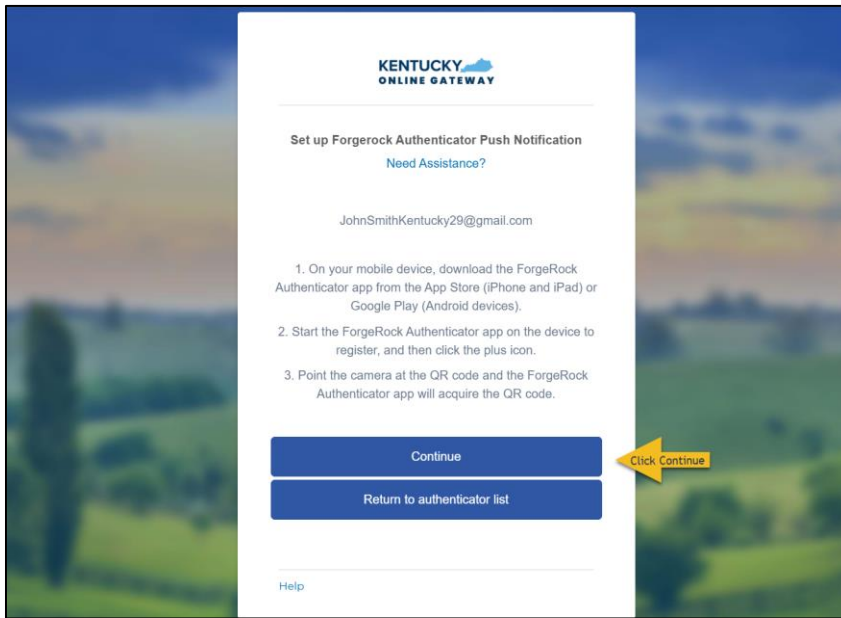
KENTUCKY
ONLINE GATEWAY

Set up Forgerock Authenticator Push Notification

Need Assistance?

JohnSmithKentucky29@gmail.com

1. On your mobile device, download the ForgeRock Authenticator app from the App Store (iPhone and iPad) or Google Play (Android devices).

2. Start the ForgeRock Authenticator app on the device to register, and then click the plus icon.

3. Point the camera at the QR code and the ForgeRock Authenticator app will acquire the QR code.

Continue

Click Continue

Return to authenticator list

Help